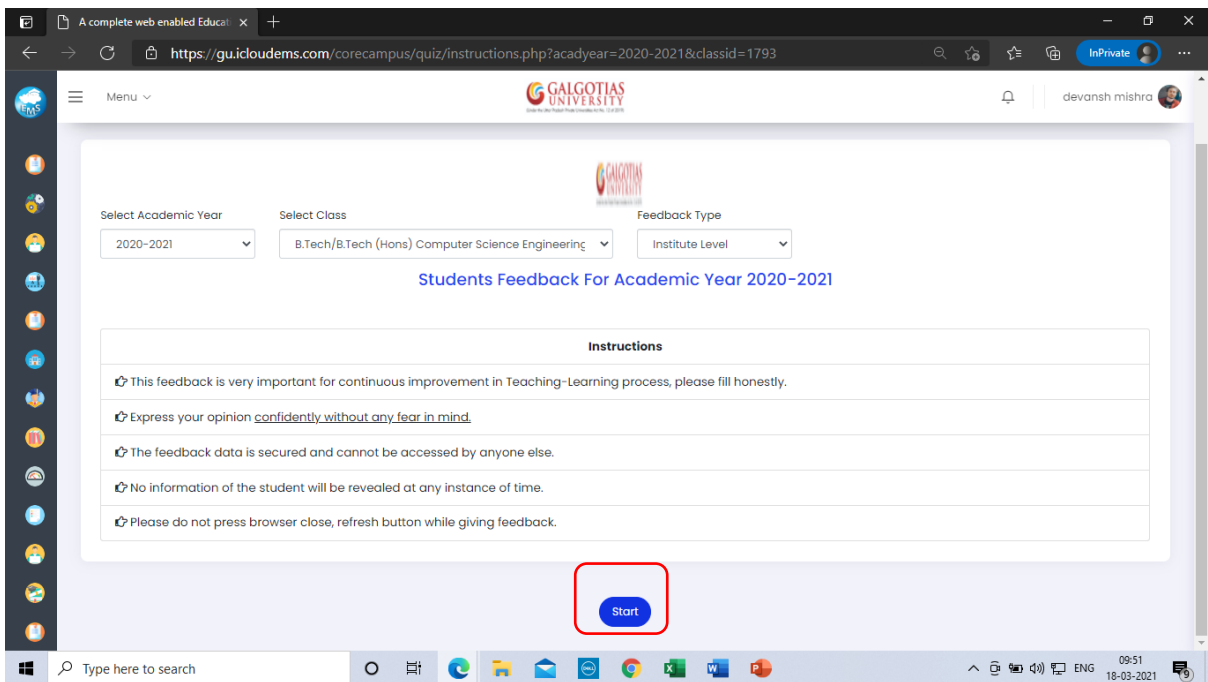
A complete web enabled Educati ×

https://gu.icloudems.com/corecampus/quiz/instructions.php?acadyear=2020-2021&classid=1793

InPrivate

Menu

GALGOTIAS UNIVERSITY

devansh mishra

GALGOTIAS UNIVERSITY

Select Academic Year
2020-2021

Select Class
B.Tech/B.Tech (Hons) Computer Science Engineering

Feedback Type
Institute Level

Students Feedback For Academic Year 2020-2021

| Instructions |
|---|
| This feedback is very important for continuous improvement in Teaching-Learning process, please fill honestly. |
| Express your opinion confidently without any fear in mind. |
| The feedback data is secured and cannot be accessed by anyone else. |
| No information of the student will be revealed at any instance of time. |
| Please do not press browser close, refresh button while giving feedback. |

Start

Type here to search

ENG 09:51 18-03-2021